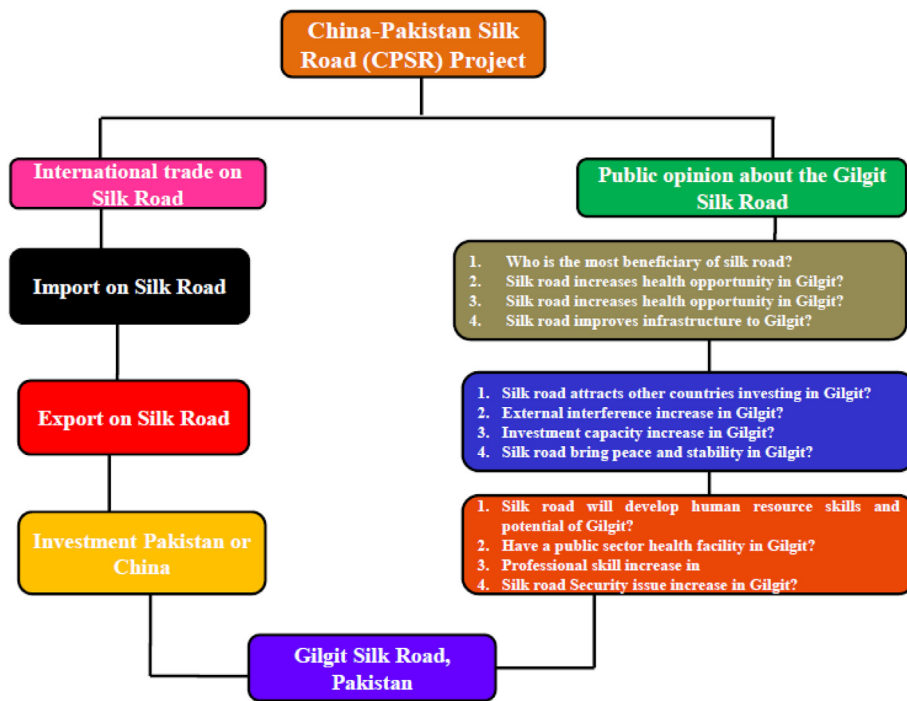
China-Pakistan Silk Road (CPSR) Project

International trade on Silk Road

Import on Silk Road

Export on Silk Road

Investment Pakistan or China

Public opinion about the Gilgit Silk Road

1. Who is the most beneficiary of silk road?
2. Silk road increases health opportunity in Gilgit?
3. Silk road increases health opportunity in Gilgit?
4. Silk road improves infrastructure to Gilgit?

1. Silk road attracts other countries investing in Gilgit?
2. External interference increase in Gilgit?
3. Investment capacity increase in Gilgit?
4. Silk road bring peace and stability in Gilgit?

1. Silk road will develop human resource skills and potential of Gilgit?
2. Have a public sector health facility in Gilgit?
3. Professional skill increase in
4. Silk road Security issue increase in Gilgit?

Gilgit Silk Road, Pakistan